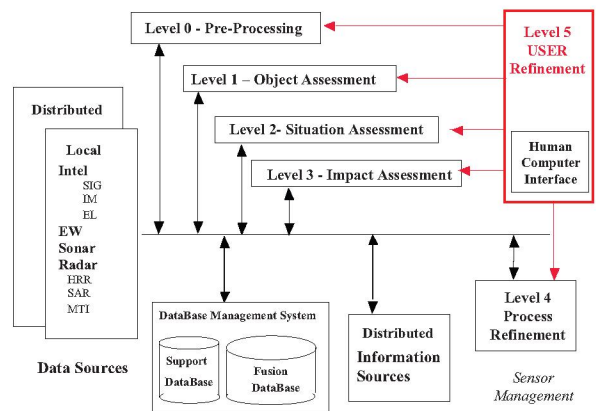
Level 0 - Pre-Processing

Level 1 – Object Assessment

Level 2- Situation Assessment

Level 3 - Impact Assessment

Level 5 USER Refinement

Human Computer Interface

Distributed

Local

Intel

SIG

IM

EL

EW

Sonar

Radar

HRR

SAR

MTI

Data Sources

DataBase Management System

Support DataBase

Fusion DataBase

Distributed Information Sources

Level 4 Process Refinement

Sensor Management